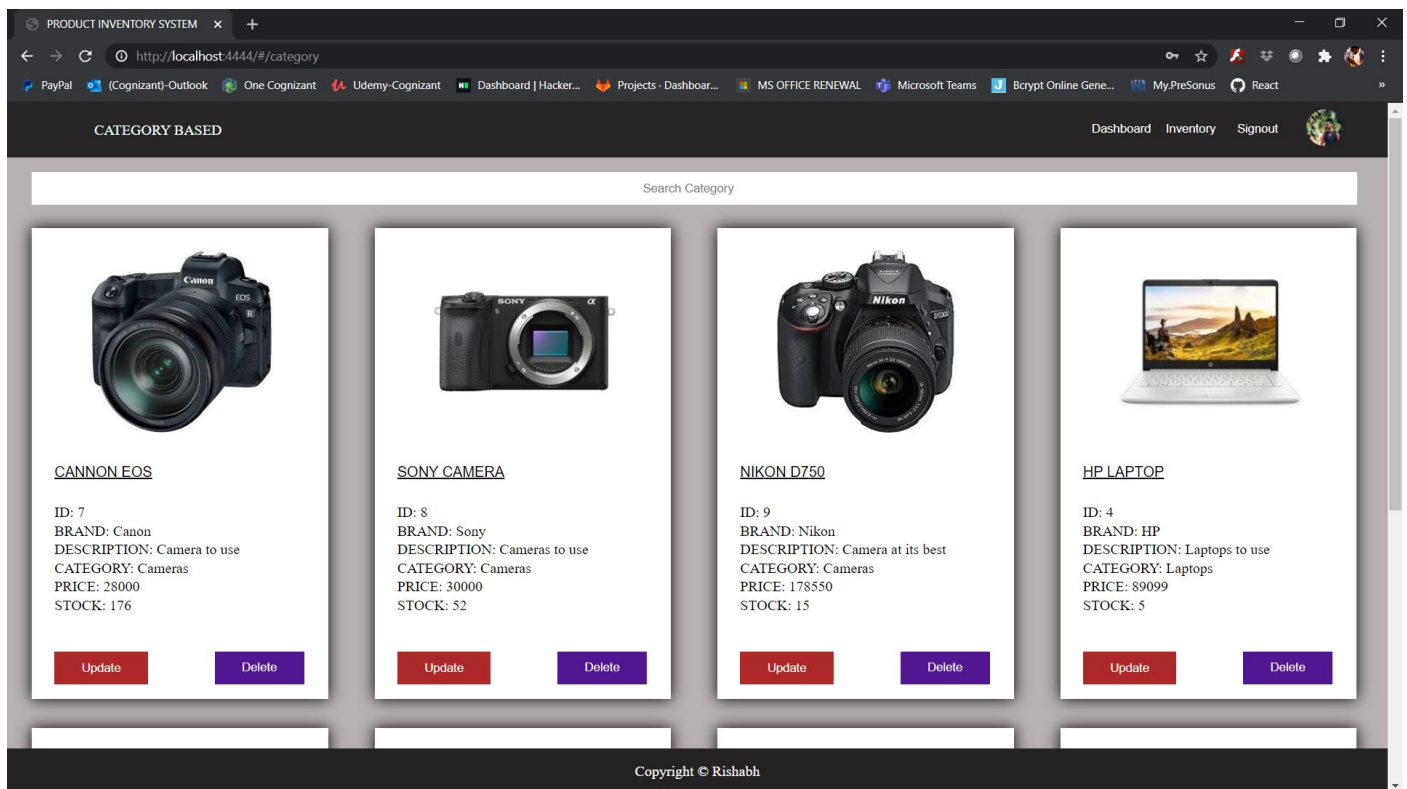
PRODUCT INVENTORY SYSTEM ×

http://localhost:4444/#/category

PayPal (Cognizant)-Outlook One Cognizant Udemy-Cognizant Dashboard | Hacker... Projects · Dashboar... MS OFFICE RENEWAL Microsoft Teams Bcrypt Online Gene... My.PreSonus React »

CATEGORY BASED

Dashboard Inventory Signout

Search Category

Canon EOS R

SONY α

Nikon D5300

CANNON EOS

ID: 7
BRAND: Canon
DESCRIPTION: Camera to use
CATEGORY: Cameras
PRICE: 28000
STOCK: 176

Update Delete

SONY CAMERA

ID: 8
BRAND: Sony
DESCRIPTION: Cameras to use
CATEGORY: Cameras
PRICE: 30000
STOCK: 52

Update Delete

NIKON D750

ID: 9
BRAND: Nikon
DESCRIPTION: Camera at its best
CATEGORY: Cameras
PRICE: 178550
STOCK: 15

Update Delete

HP LAPTOP

ID: 4
BRAND: HP
DESCRIPTION: Laptops to use
CATEGORY: Laptops
PRICE: 89099
STOCK: 5

Update Delete

Copyright © Rishabh